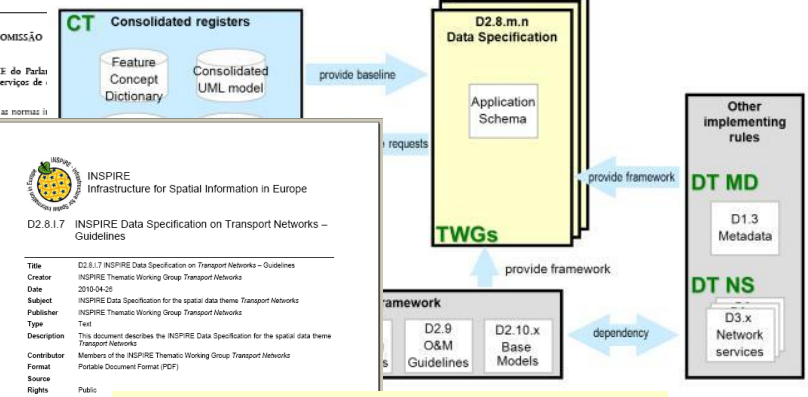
OMISSÃO

E do Parla
erviços de

as normas i

CT Consolidated registers

Feature Concept Dictionary

Consolidated UML model

provide baseline

D2.8.m.n Data Specification

Application Schema

requests

provide framework

TWGs

provide framework

Other implementing rules

DT MD

D1.3 Metadata

DT NS

D3.x Network services

ramework

D2.9 O&M Guidelines

D2.10.x Base Models

dependency

INSPIRE
Infrastructure for Spatial Information in Europe

D2.8.I.7 INSPIRE Data Specification on Transport Networks – Guidelines

| | |
|---|---|
| Title | D2.8.I.7 INSPIRE Data Specification on *Transport Networks* – Guidelines |
| Creator | INSPIRE Thematic Working Group *Transport Networks* |
| Date | 2010-04-26 |
| Subject | INSPIRE Data Specification for the spatial data theme *Transport Networks* |
| Publisher | INSPIRE Thematic Working Group *Transport Networks* |
| Type | Text |
| Description | This document describes the INSPIRE Data Specification for the spatial data theme *Transport Networks* |
| Contributor | Members of the INSPIRE Thematic Working Group *Transport Networks* |
| Format | Portable Document Format (PDF) |
| Source | |
| Rights | Public |